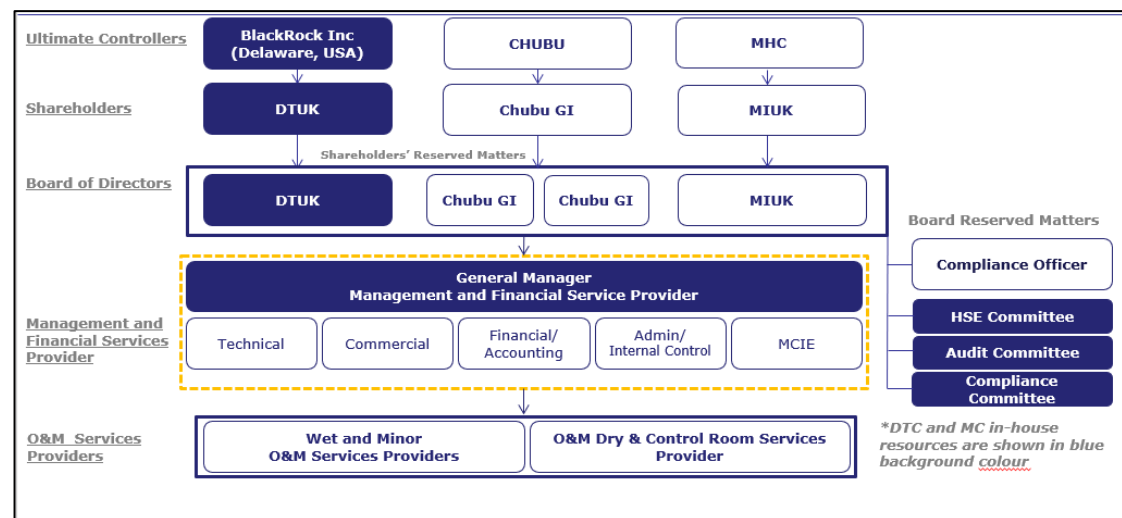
Ultimate Controllers

BlackRock Inc (Delaware, USA)

CHUBU

MHC

Shareholders

DTUK

Chubu GI

MIUK

Shareholders' Reserved Matters

Board of Directors

DTUK

Chubu GI

Chubu GI

MIUK

Board Reserved Matters

Compliance Officer

Management and Financial Services Provider

General Manager
Management and Financial Service Provider

Technical

Commercial

Financial/ Accounting

Admin/ Internal Control

MCIE

HSE Committee

Audit Committee

Compliance Committee

O&M Services Providers

Wet and Minor O&M Services Providers

O&M Dry & Control Room Services Provider

*DTC and MC in-house resources are shown in blue background colour